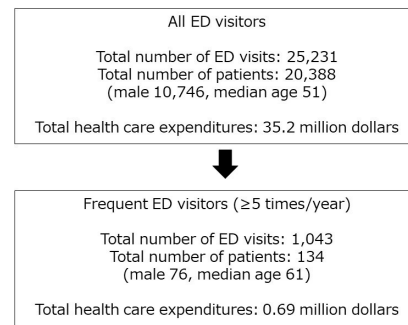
All ED visitors

Total number of ED visits: 25,231
Total number of patients: 20,388
(male 10,746, median age 51)

Total health care expenditures: 35.2 million dollars

Frequent ED visitors (≥5 times/year)

Total number of ED visits: 1,043
Total number of patients: 134
(male 76, median age 61)

Total health care expenditures: 0.69 million dollars